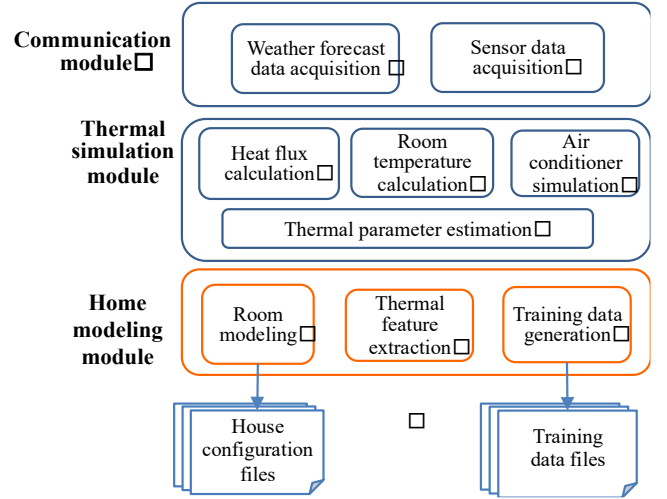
Communication module□

Weather forecast data acquisition □

Sensor data acquisition□

Thermal simulation module

Heat flux calculation□

Room temperature calculation□

Air conditioner simulation□

Thermal parameter estimation□

Home modeling module

Room modeling□

Thermal feature extraction□

Training data generation□

House configuration files

□

Training data files